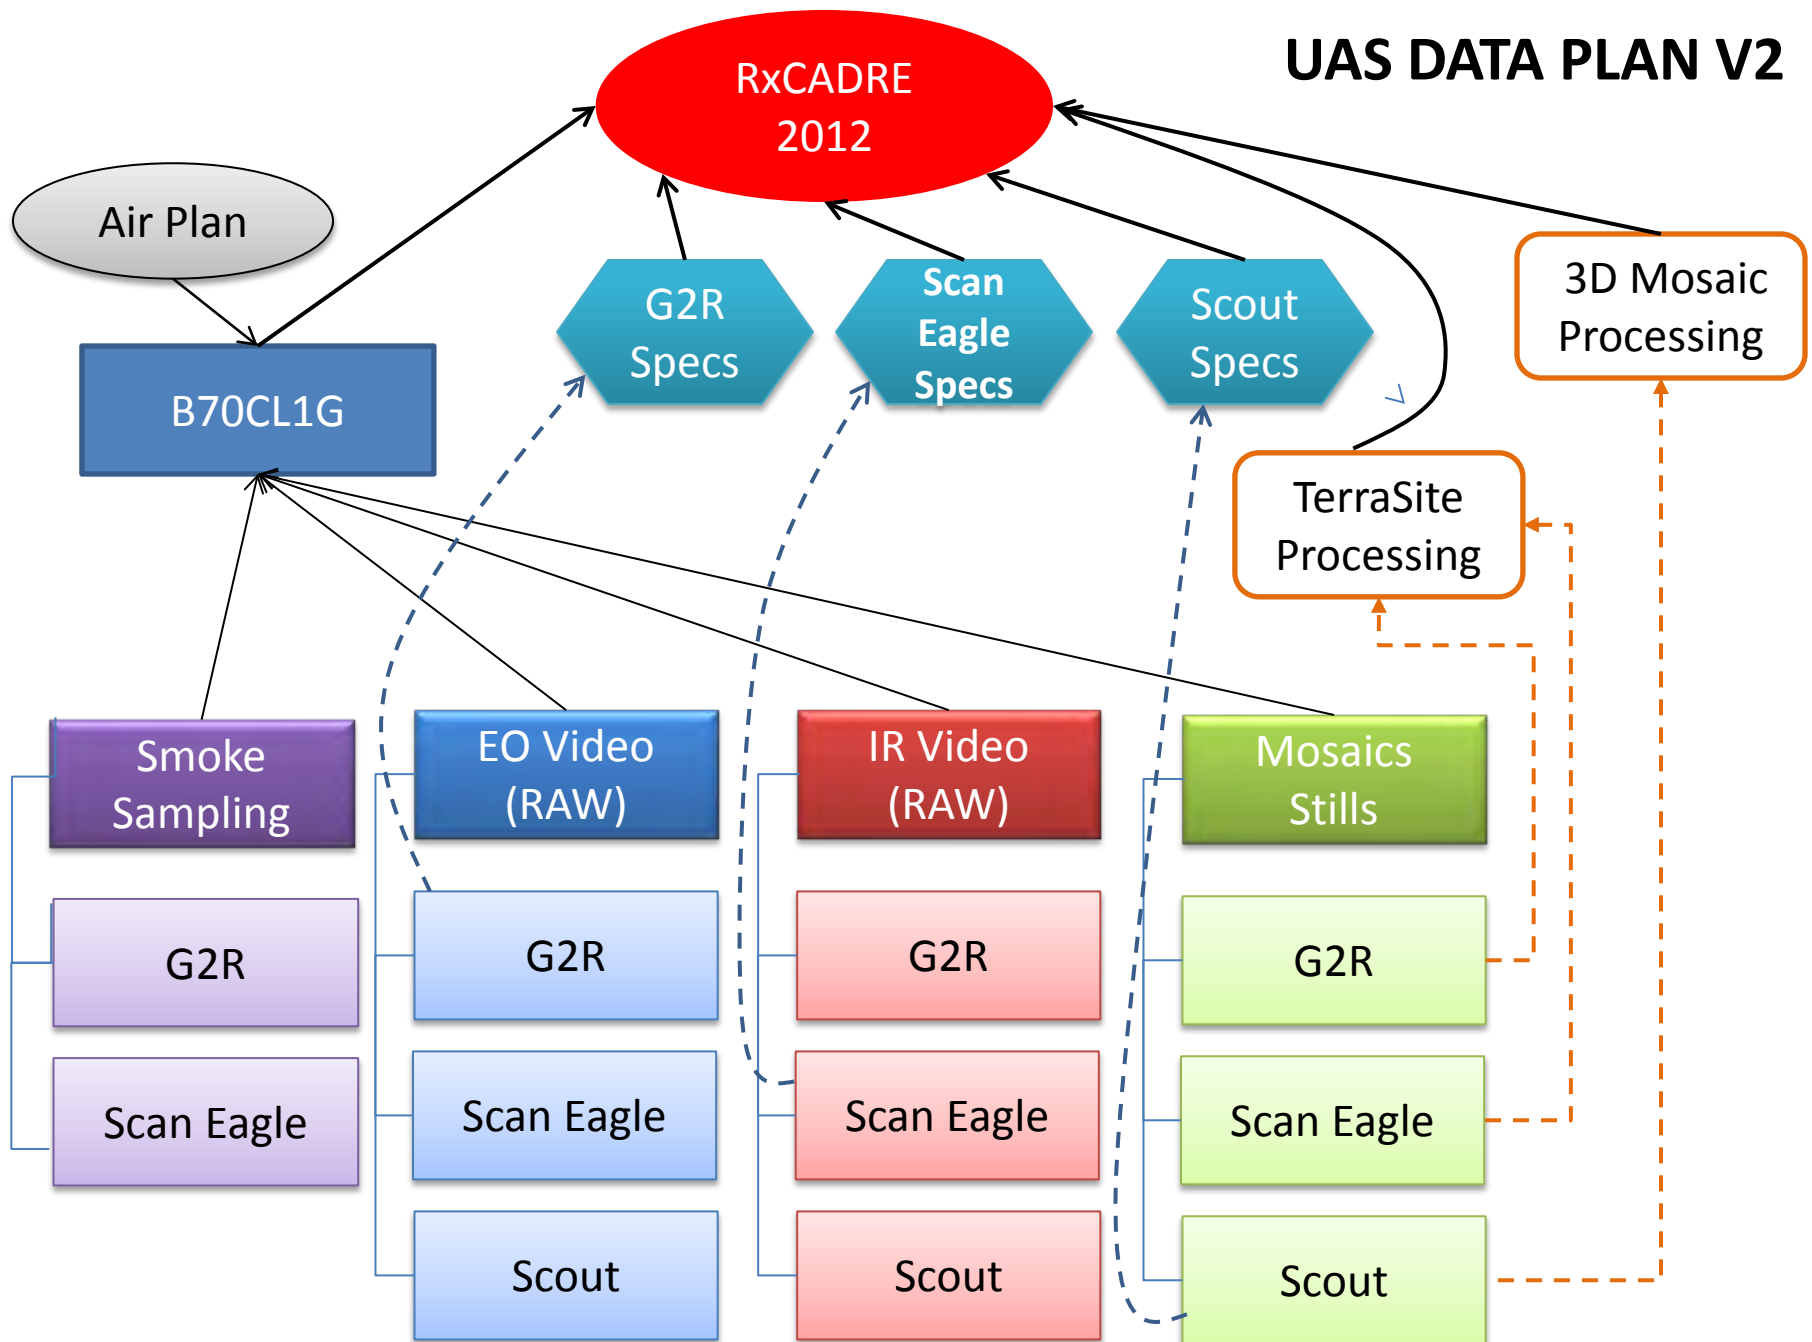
UAS DATA PLAN V2

RxCADRE 2012

Air Plan

B70CL1G

G2R Specs

Scan Eagle Specs

Scout Specs

3D Mosaic Processing

TerraSite Processing

Smoke Sampling

G2R

Scan Eagle

EO Video (RAW)

G2R

Scan Eagle

Scout

IR Video (RAW)

G2R

Scan Eagle

Scout

Mosaics Stills

G2R

Scan Eagle

Scout